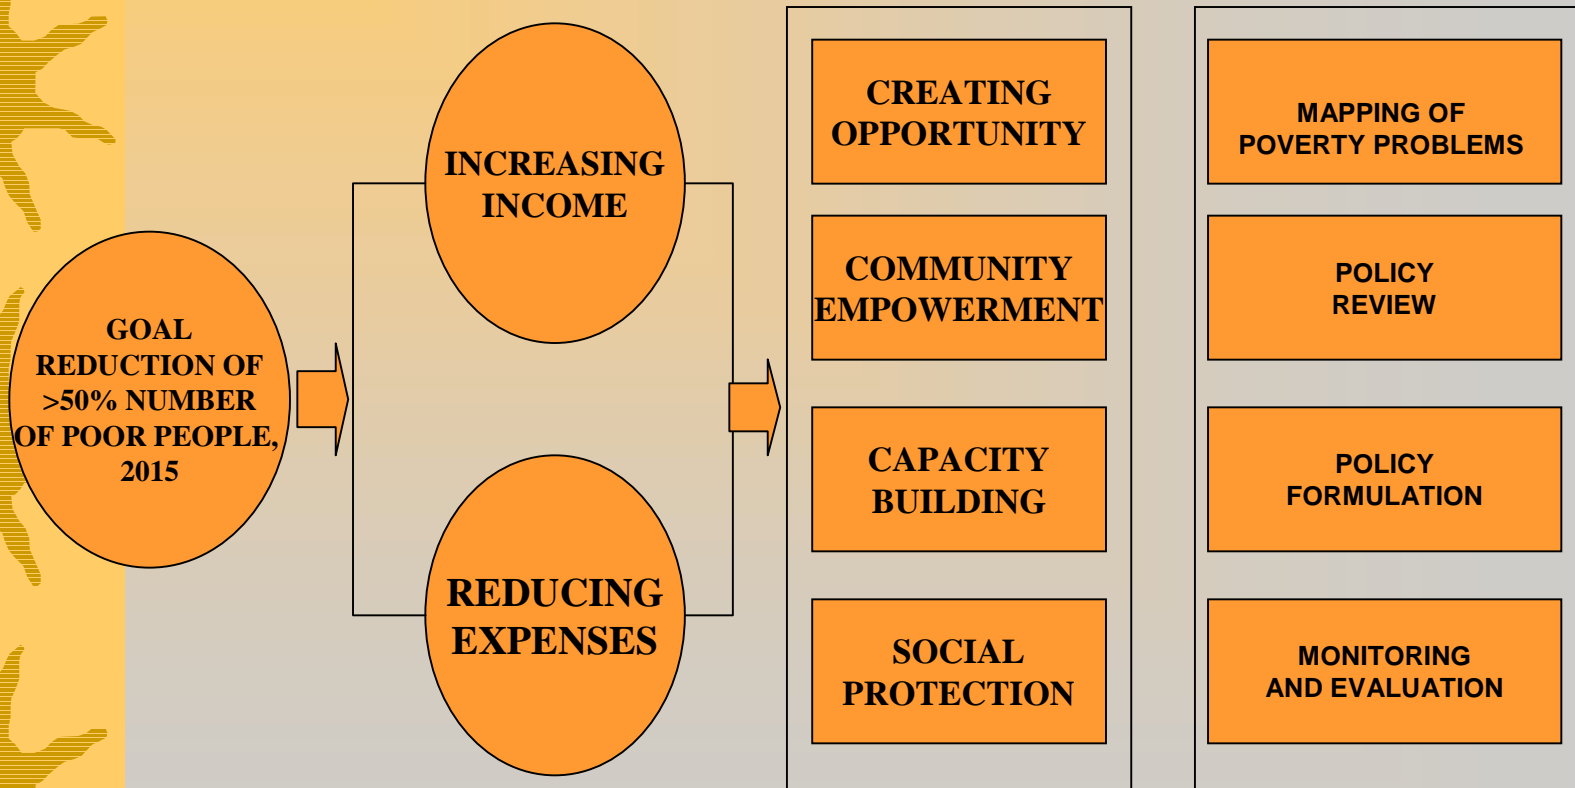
GOAL
REDUCTION OF
>50% NUMBER
OF POOR PEOPLE,
2015

INCREASING
INCOME

REDUCING
EXPENSES

CREATING
OPPORTUNITY

COMMUNITY
EMPOWERMENT

CAPACITY
BUILDING

SOCIAL
PROTECTION

MAPPING OF
POVERTY PROBLEMS

POLICY
REVIEW

POLICY
FORMULATION

MONITORING
AND EVALUATION